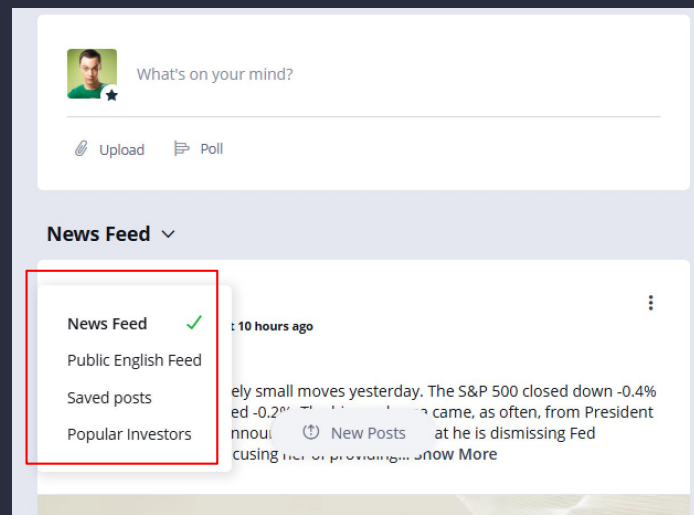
What's on your mind?

Upload Poll

News Feed

News Feed
Public English Feed
Saved posts
Popular Investors

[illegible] 10 hours ago

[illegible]ely small moves yesterday. The S&P 500 closed down -0.4% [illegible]ed -0.2%. The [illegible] came, as often, from President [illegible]nnou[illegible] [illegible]at he is dismissing Fed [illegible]cusing her of providing... Show More

New Posts